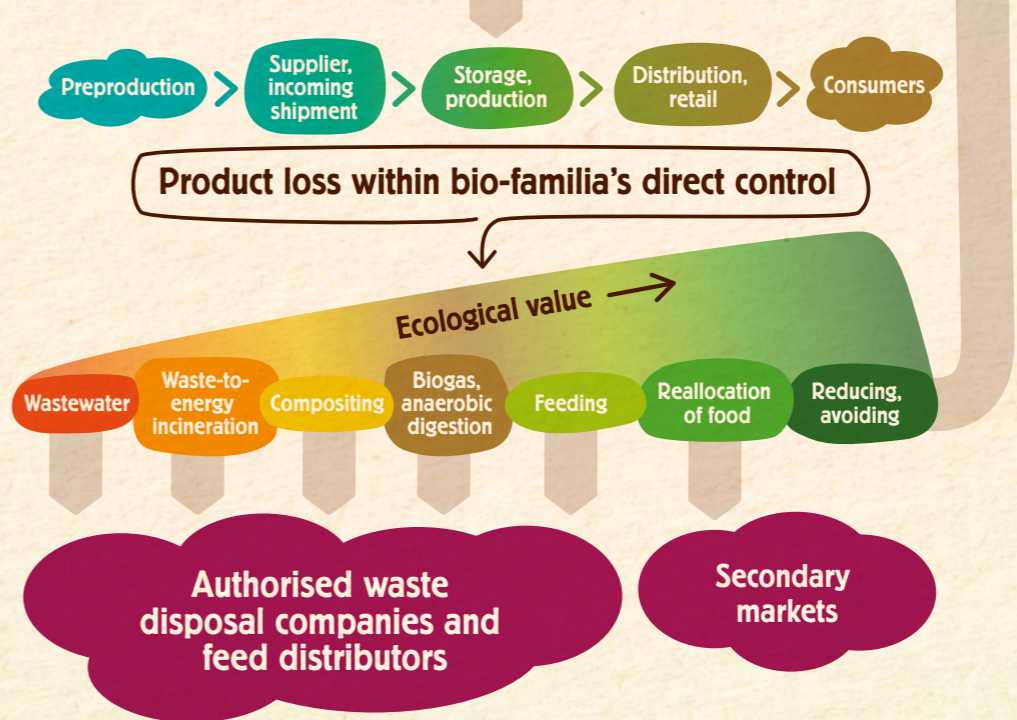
Preproduction

Supplier, incoming shipment

Storage, production

Distribution, retail

Consumers

Product loss within bio-familia's direct control

Ecological value

Wastewater

Waste-to-energy incineration

Compositing

Biogas, anaerobic digestion

Feeding

Reallocation of food

Reducing, avoiding

Authorised waste disposal companies and feed distributors

Secondary markets